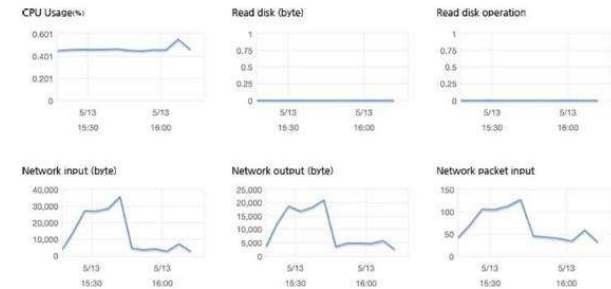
CPU Usage(%)

0.601
0.401
0.201
0

5/13 15:30
5/13 16:00

Read disk (byte)

1
0.75
0.5
0.25
0

5/13 15:30
5/13 16:00

Read disk operation

1
0.75
0.5
0.25
0

5/13 15:30
5/13 16:00

Network input (byte)

40,000
30,000
20,000
10,000
0

5/13 15:30
5/13 16:00

Network output (byte)

25,000
20,000
15,000
10,000
5,000
0

5/13 15:30
5/13 16:00

Network packet input

150
100
50
0

5/13 15:30
5/13 16:00